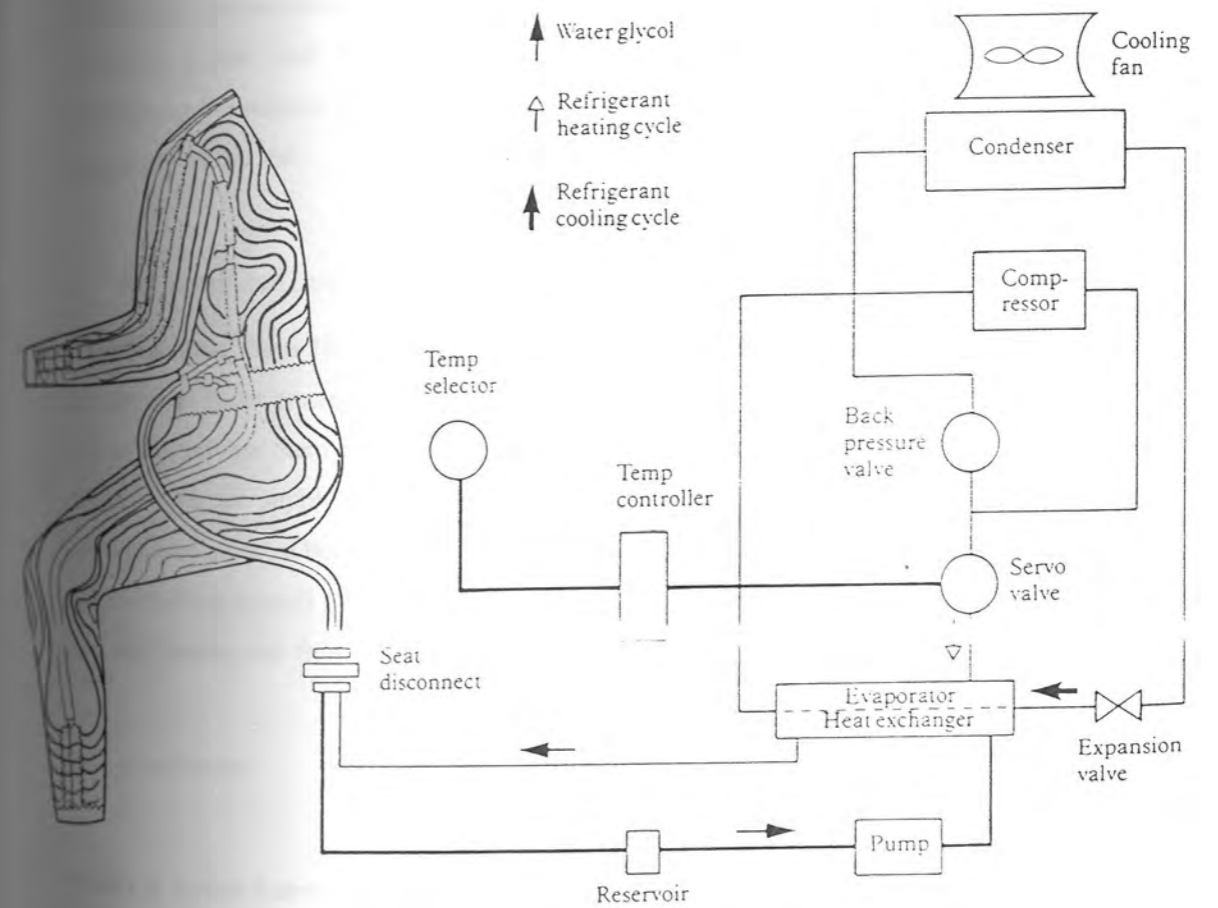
Water glycol

Refrigerant heating cycle

Refrigerant cooling cycle

Cooling fan

Condenser

Compressor

Temp selector

Back pressure valve

Temp controller

Servo valve

Seat disconnect

Evaporator
Heat exchanger

Expansion valve

Pump

Reservoir